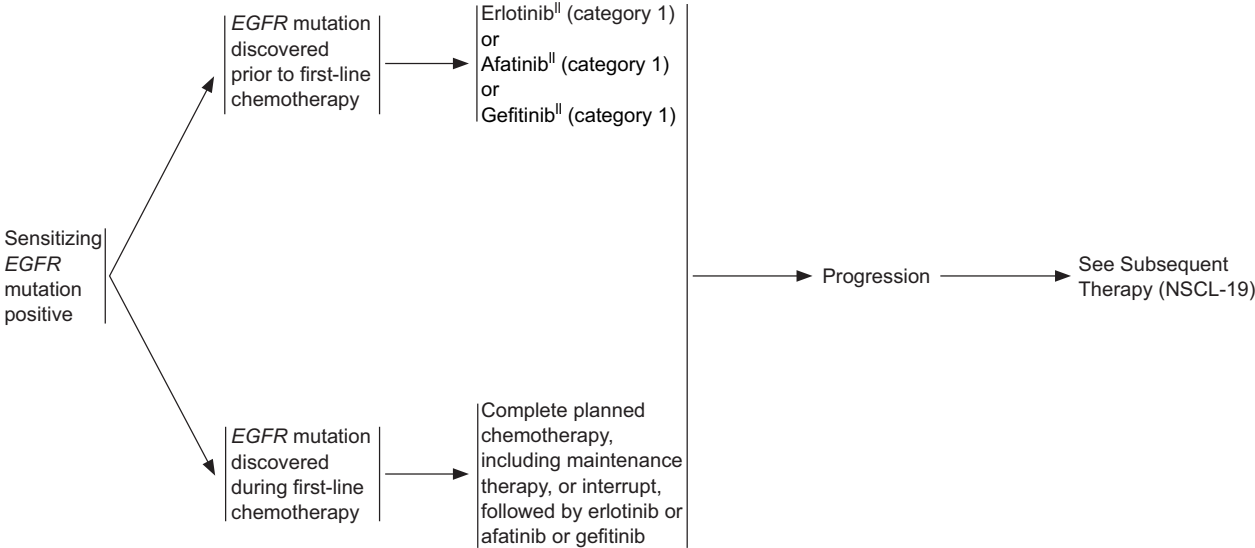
Sensitizing EGFR mutation positive

EGFR mutation discovered prior to first-line chemotherapy

Erlotinib$^{||}$ (category 1)
or
Afatinib$^{||}$ (category 1)
or
Gefitinib$^{||}$ (category 1)

EGFR mutation discovered during first-line chemotherapy

Complete planned chemotherapy, including maintenance therapy, or interrupt, followed by erlotinib or afatinib or gefitinib

Progression

See Subsequent Therapy (NSCL-19)